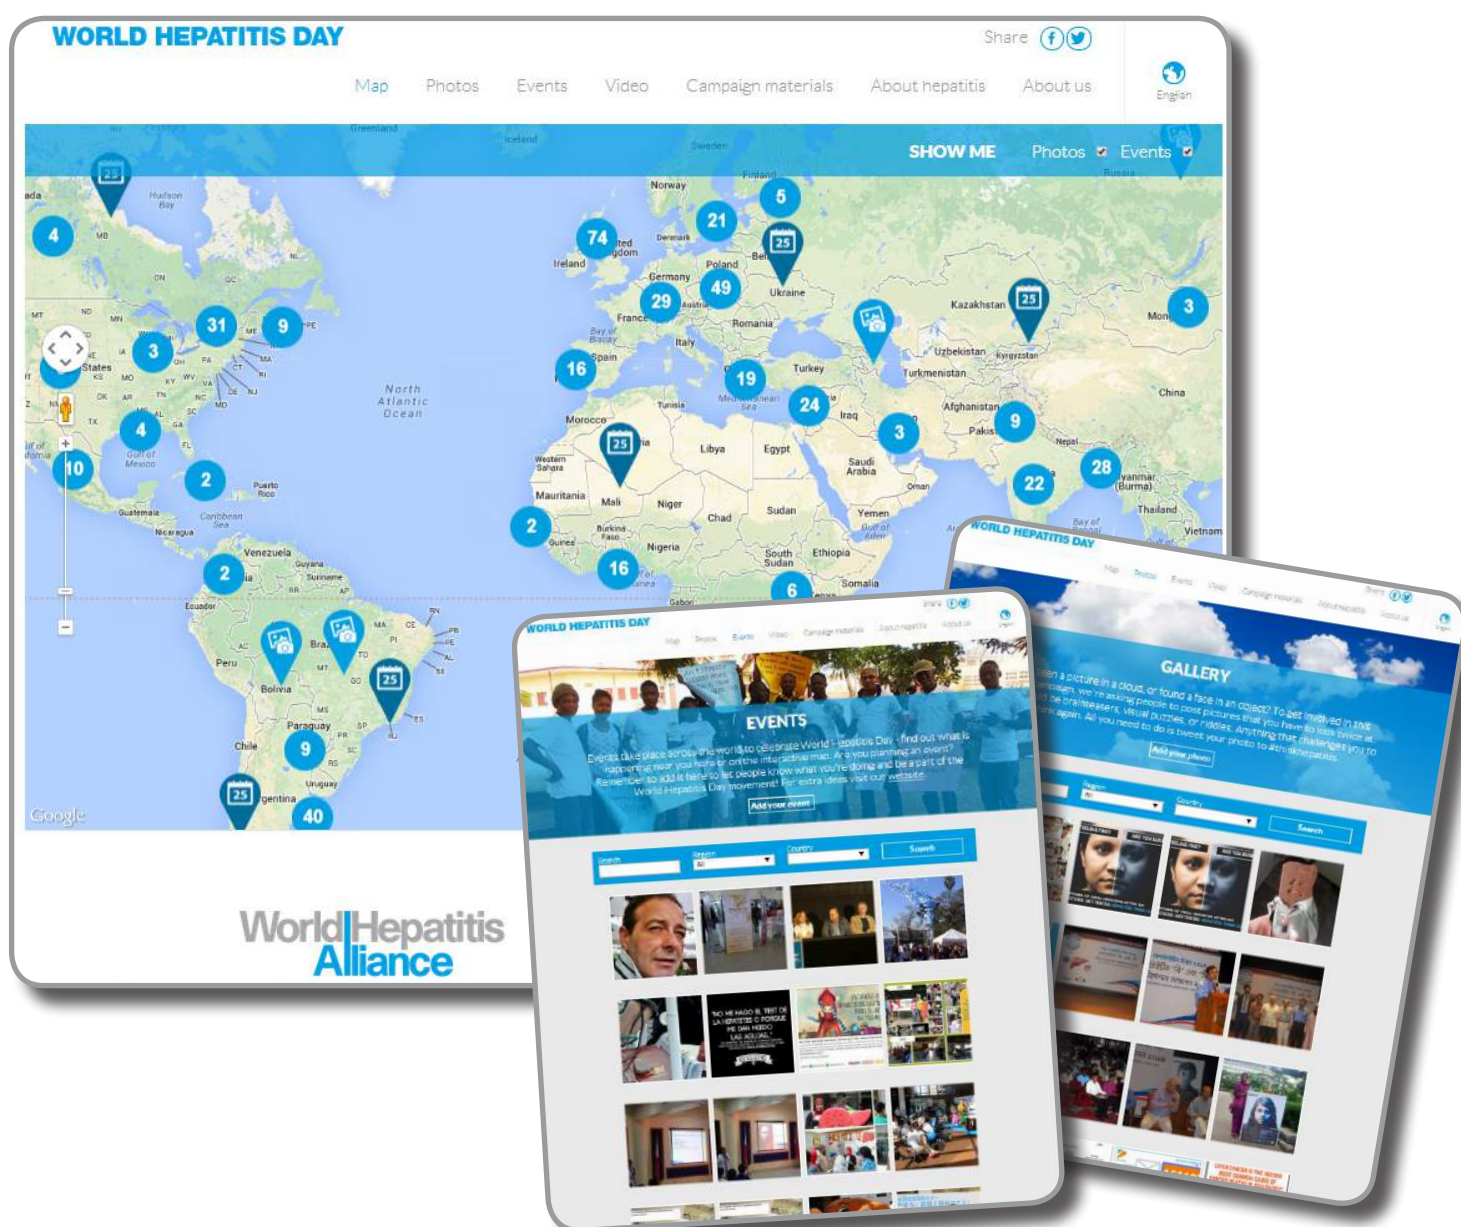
WORLD HEPATITIS DAY

Share

Map Photos Events Video Campaign materials About hepatitis About us

English

SHOW ME Photos Events

Greenland
Iceland
Sweden
Finland
Norway
Hudson Bay
Russia
Denmark
United Kingdom
Ireland
Poland
Germany
Belarus
Ukraine
Kazakhstan
France
Austria
Romania
Bay of Biscay
Italy
Spain
Uzbekistan
Kyrgyzstan
Turkmenistan
Turkey
Mongolia
North Atlantic Ocean
Tunisia
Mediterranean Sea
China
Afghanistan
Morocco
Iraq
Pakistan
Nepal
Libya
Egypt
Western Sahara
Saudi Arabia
Oman
Myanmar (Burma)
Mauritania
Mali
Niger
Chad
Sudan
Yemen
Gulf of Aden
Thailand
Vietnam
Bay of Bengal
Burkina Faso
Nigeria
Guinea
South Sudan
Ethiopia
Somalia
Gabon
Gulf of Mexico
Puerto Rico
Caribbean Sea
Guatemala
Nicaragua
Venezuela
Guyana
Suriname
Ecuador
Peru
Brazil
Bolivia
Paraguay
Chile
Uruguay
Argentina
United States

4 31 9 3 4 10 2 2 74 21 5 29 49 16 19 24 3 9 22 28 3 2 16 6 9 40

Google

World Hepatitis Alliance

WORLD HEPATITIS DAY
EVENTS
Events take place across the world to celebrate World Hepatitis Day - find out what is happening near you here on the interactive map. Are you planning an event? Remember to add it here to let people know what you're doing and be a part of the World Hepatitis Day movement! For extra ideas visit our website.
Add your event
Search
Region All
Country
Search

NO ME HAGO EL TEST DE LA HEPATITIS C PORQUE ME DAN MIEDO LAS AGUJAS.

WORLD HEPATITIS DAY
GALLERY
Seen a picture in a cloud, or found a face in an object? To get involved in this campaign, we're asking people to post pictures that you have to look twice at - be brainteasers, visual puzzles, or riddles. Anything that challenges you to think again. All you need to do is tweet your photo to #thinkhepatitis.
Add your photo
Region All
Country
Search